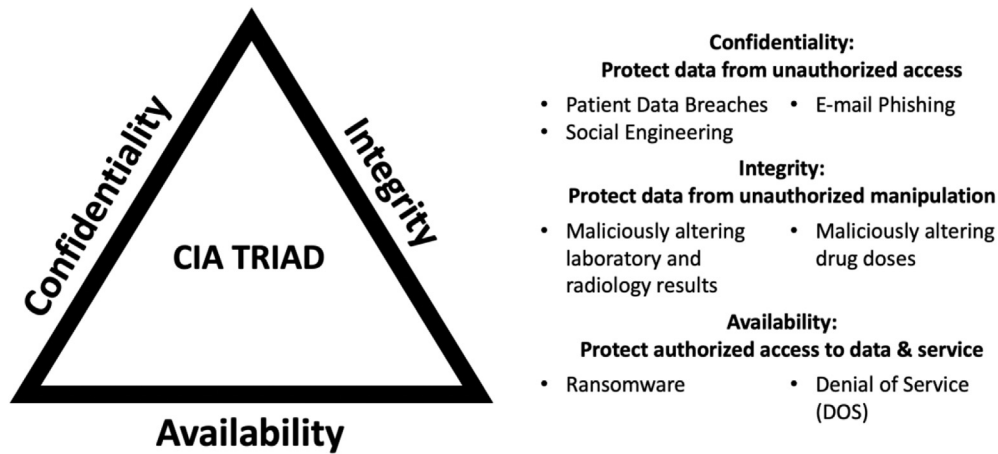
Confidentiality

Integrity

CIA TRIAD

Availability

Confidentiality:
Protect data from unauthorized access

- Patient Data Breaches
- E-mail Phishing
- Social Engineering

Integrity:
Protect data from unauthorized manipulation

- Maliciously altering laboratory and radiology results
- Maliciously altering drug doses

Availability:
Protect authorized access to data & service

- Ransomware
- Denial of Service (DOS)